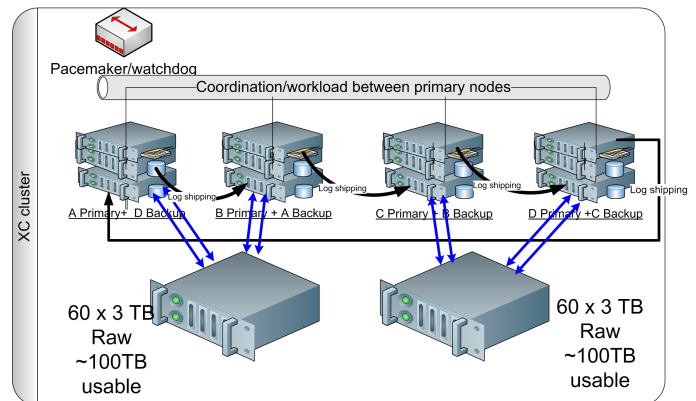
XC cluster

Pacemaker/watchdog

Coordination/workload between primary nodes

Log shipping

Log shipping

Log shipping

Log shipping

A Primary + D Backup

B Primary + A Backup

C Primary + B Backup

D Primary +C Backup

60 x 3 TB Raw ~100TB usable

60 x 3 TB Raw ~100TB usable